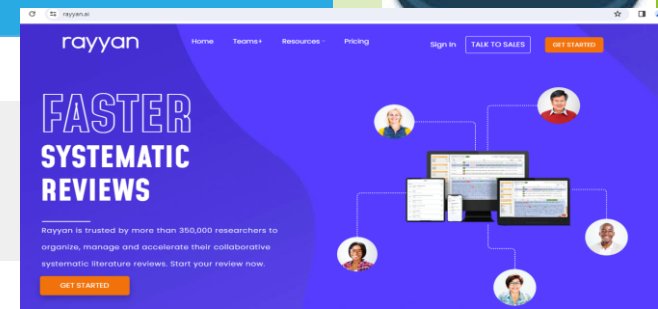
rayyan.ai

rayyan

Home Teams+ Resources Pricing

Sign In TALK TO SALES GET STARTED

FASTER SYSTEMATIC REVIEWS

Rayyan is trusted by more than 350,000 researchers to organize, manage and accelerate their collaborative systematic literature reviews. Start your review now.

GET STARTED